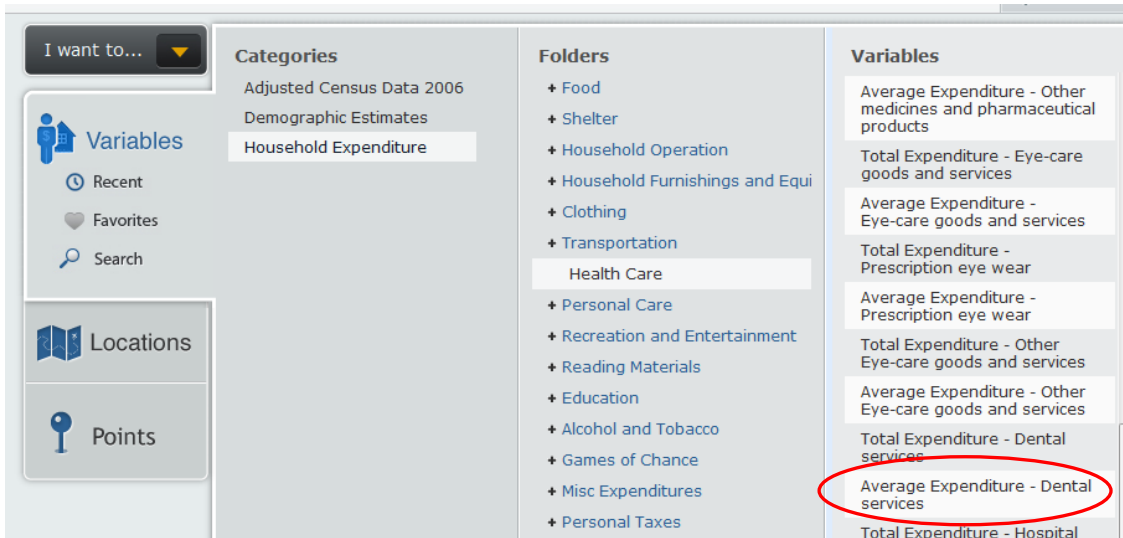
I want to...

Variables
Recent
Favorites
Search

Locations

Points

Categories
Adjusted Census Data 2006
Demographic Estimates
Household Expenditure

Folders
+ Food
+ Shelter
+ Household Operation
+ Household Furnishings and Equi
+ Clothing
+ Transportation
Health Care
+ Personal Care
+ Recreation and Entertainment
+ Reading Materials
+ Education
+ Alcohol and Tobacco
+ Games of Chance
+ Misc Expenditures
+ Personal Taxes

Variables
Average Expenditure - Other medicines and pharmaceutical products
Total Expenditure - Eye-care goods and services
Average Expenditure - Eye-care goods and services
Total Expenditure - Prescription eye wear
Average Expenditure - Prescription eye wear
Total Expenditure - Other Eye-care goods and services
Average Expenditure - Other Eye-care goods and services
Total Expenditure - Dental services
Average Expenditure - Dental services
Total Expenditure - Hospital